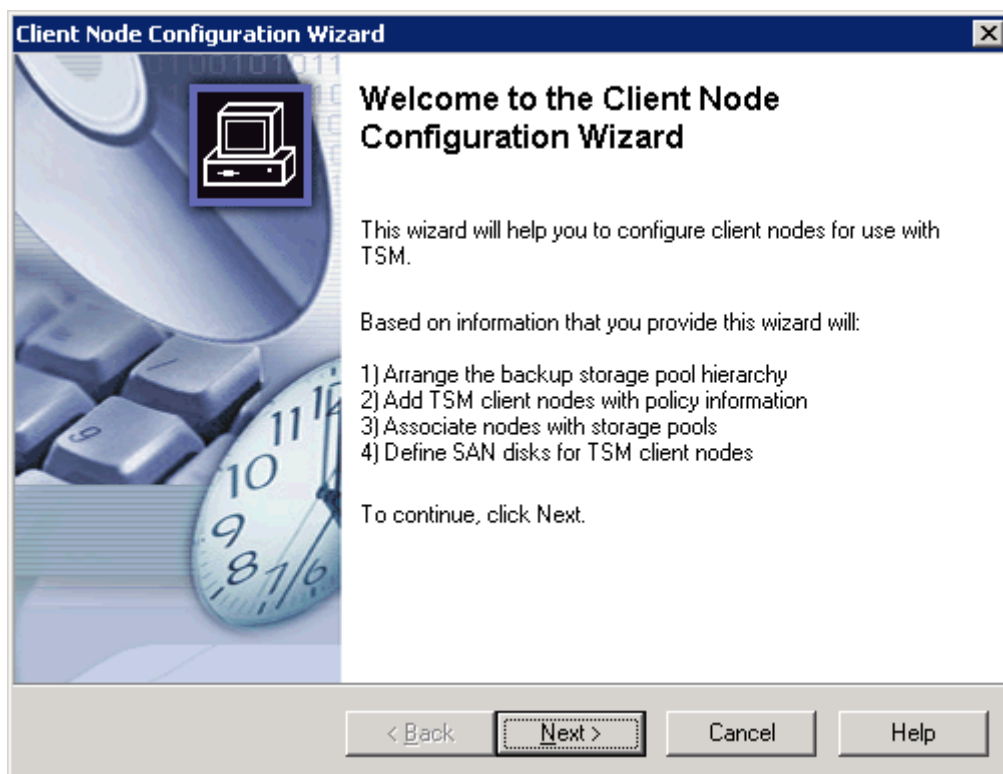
Client Node Configuration Wizard

Welcome to the Client Node Configuration Wizard

This wizard will help you to configure client nodes for use with TSM.

Based on information that you provide this wizard will:

1) Arrange the backup storage pool hierarchy
2) Add TSM client nodes with policy information
3) Associate nodes with storage pools
4) Define SAN disks for TSM client nodes

To continue, click Next.

< Back
Next >
Cancel
Help